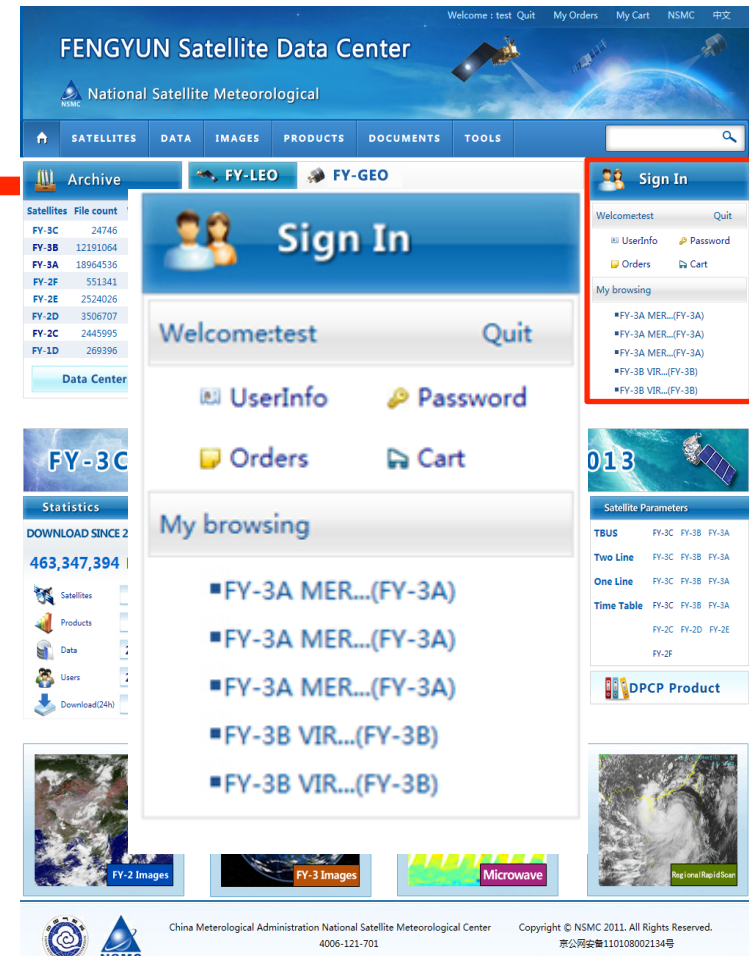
Welcome : test Quit My Orders My Cart NSMC 中文

FENGYUN Satellite Data Center

NSMC National Satellite Meteorological

SATELLITES DATA IMAGES PRODUCTS DOCUMENTS TOOLS

Archive

FY-LEO FY-GEO

| Satellites | File count |
|---|---|
| FY-3C | 24746 |
| FY-3B | 12191064 |
| FY-3A | 18964536 |
| FY-2F | 551341 |
| FY-2E | 2524026 |
| FY-2D | 3506707 |
| FY-2C | 2445995 |
| FY-1D | 269396 |

Data Center

Sign In

Welcome:test Quit

UserInfo Password

Orders Cart

My browsing

FY-3A MER...(FY-3A)

FY-3A MER...(FY-3A)

FY-3A MER...(FY-3A)

FY-3B VIR...(FY-3B)

FY-3B VIR...(FY-3B)

Sign In

Welcome:test Quit

UserInfo Password

Orders Cart

My browsing

FY-3A MER...(FY-3A)

FY-3A MER...(FY-3A)

FY-3A MER...(FY-3A)

FY-3B VIR...(FY-3B)

FY-3B VIR...(FY-3B)

FY-3C

013

Statistics

DOWNLOAD SINCE 2

463,347,394

Satellites

Products

Data

Users

Download(24h)

Satellite Parameters

TBUS FY-3C FY-3B FY-3A

Two Line FY-3C FY-3B FY-3A

One Line FY-3C FY-3B FY-3A

Time Table FY-3C FY-3B FY-3A

FY-2C FY-2D FY-2E

FY-2F

DPCP Product

FY-2 Images

FY-3 Images

Microwave

RegionalRapidScan

China Meterological Administration National Satellite Meteorological Center
4006-121-701

Copyright © NSMC 2011. All Rights Reserved.
京公网安备110108002134号